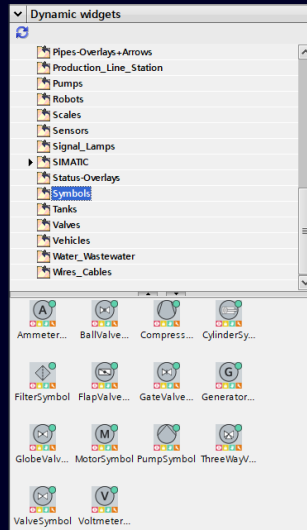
Dynamic widgets

Pipes-Overlays+Arrows
Production_Line_Station
Pumps
Robots
Scales
Sensors
Signal_Lamps
SIMATIC
Status-Overlays
Symbols
Tanks
Valves
Vehicles
Water_Wastewater
Wires_Cables

A
Ammeter...
BallValve...
Compress...
CylinderSy...
FilterSymbol
FlapValve...
GateValve...
G
Generator...
GlobeValv...
M
MotorSymbol
PumpSymbol
ThreeWayV...
ValveSymbol
V
Voltmeter...